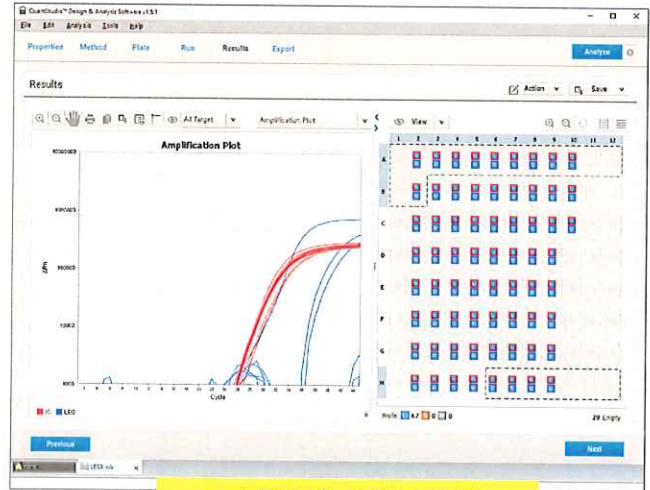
QuantStudio™ Design & Analysis Software v1.5.1

File Edit Analysis Tools Help

Properties Method Plate Run Results Export

Analyze

Results

Action Save

All Target Amplification Plot

View

Amplification Plot

ΔRn

Cycle

IC LEO

1 2 3 4 5 6 7 8 9 10 11 12

A B C D E F G H

Wells 67 0 0

29 Empty

Previous

Next

LEO3 n/a